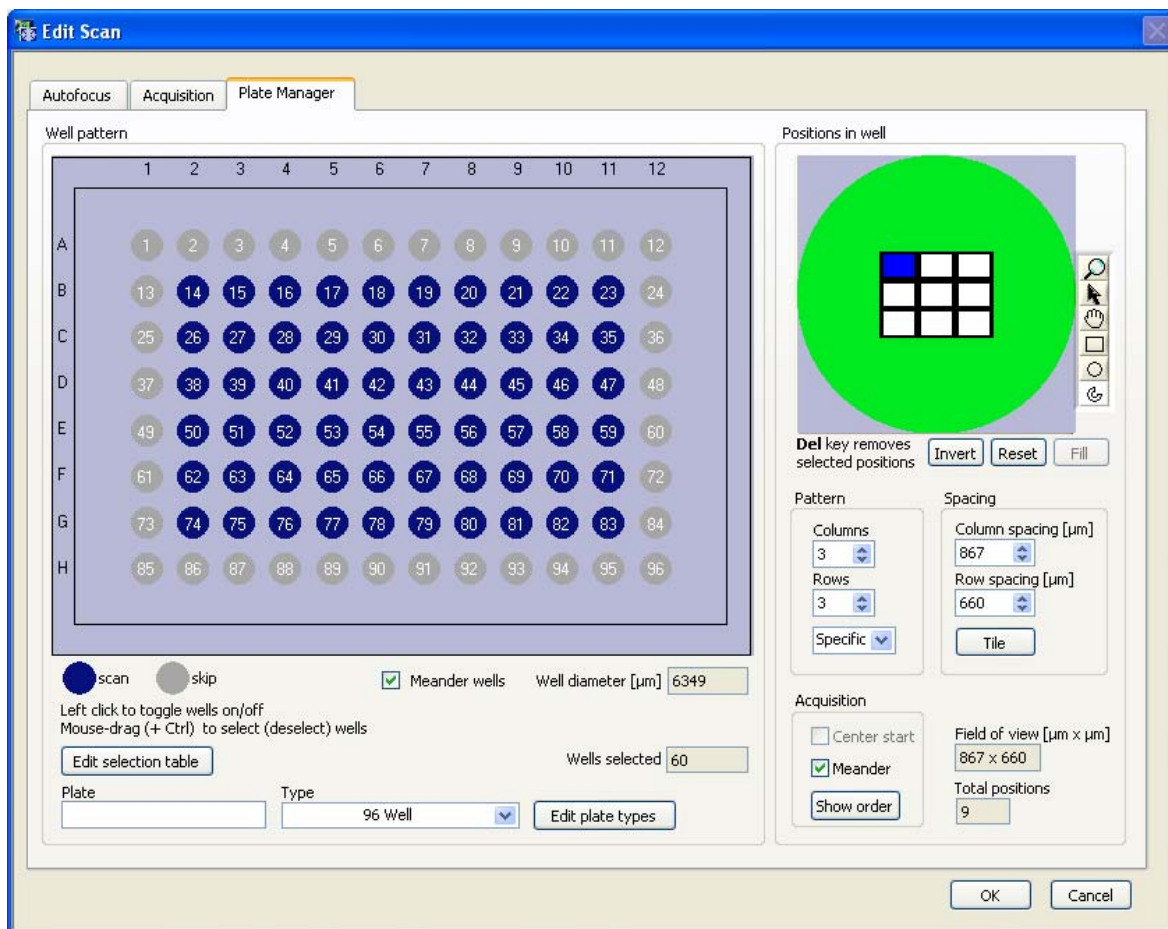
Edit Scan

Autofocus | Acquisition | Plate Manager

Well pattern

| | 1 | 2 | 3 | 4 | 5 | 6 | 7 | 8 | 9 | 10 | 11 | 12 |
|---|---|---|---|---|---|---|---|---|---|---|---|---|
| A | 1 | 2 | 3 | 4 | 5 | 6 | 7 | 8 | 9 | 10 | 11 | 12 |
| B | 13 | 14 | 15 | 16 | 17 | 18 | 19 | 20 | 21 | 22 | 23 | 24 |
| C | 25 | 26 | 27 | 28 | 29 | 30 | 31 | 32 | 33 | 34 | 35 | 36 |
| D | 37 | 38 | 39 | 40 | 41 | 42 | 43 | 44 | 45 | 46 | 47 | 48 |
| E | 49 | 50 | 51 | 52 | 53 | 54 | 55 | 56 | 57 | 58 | 59 | 60 |
| F | 61 | 62 | 63 | 64 | 65 | 66 | 67 | 68 | 69 | 70 | 71 | 72 |
| G | 73 | 74 | 75 | 76 | 77 | 78 | 79 | 80 | 81 | 82 | 83 | 84 |
| H | 85 | 86 | 87 | 88 | 89 | 90 | 91 | 92 | 93 | 94 | 95 | 96 |

scan skip
Meander wells
Well diameter [µm] 6349
Left click to toggle wells on/off
Mouse-drag (+ Ctrl) to select (deselect) wells
Edit selection table
Wells selected 60
Plate
Type
96 Well
Edit plate types

Positions in well
Del key removes selected positions
Invert Reset Fill
Pattern
Columns
3
Rows
3
Specific
Spacing
Column spacing [µm]
867
Row spacing [µm]
660
Tile
Acquisition
Center start
Meander
Show order
Field of view [µm x µm]
867 x 660
Total positions
9

OK Cancel